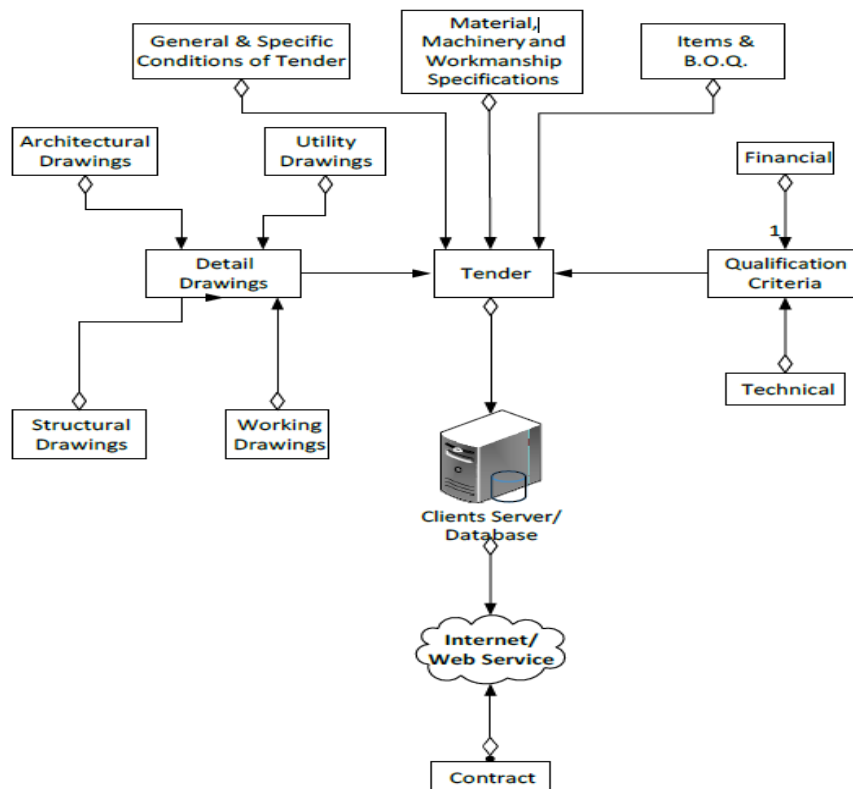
General & Specific Conditions of Tender

Material, Machinery and Workmanship Specifications

Items & B.O.Q.

Architectural Drawings

Utility Drawings

Financial

1

Detail Drawings

Tender

Qualification Criteria

Structural Drawings

Working Drawings

Technical

Clients Server/ Database

Internet/ Web Service

Contract